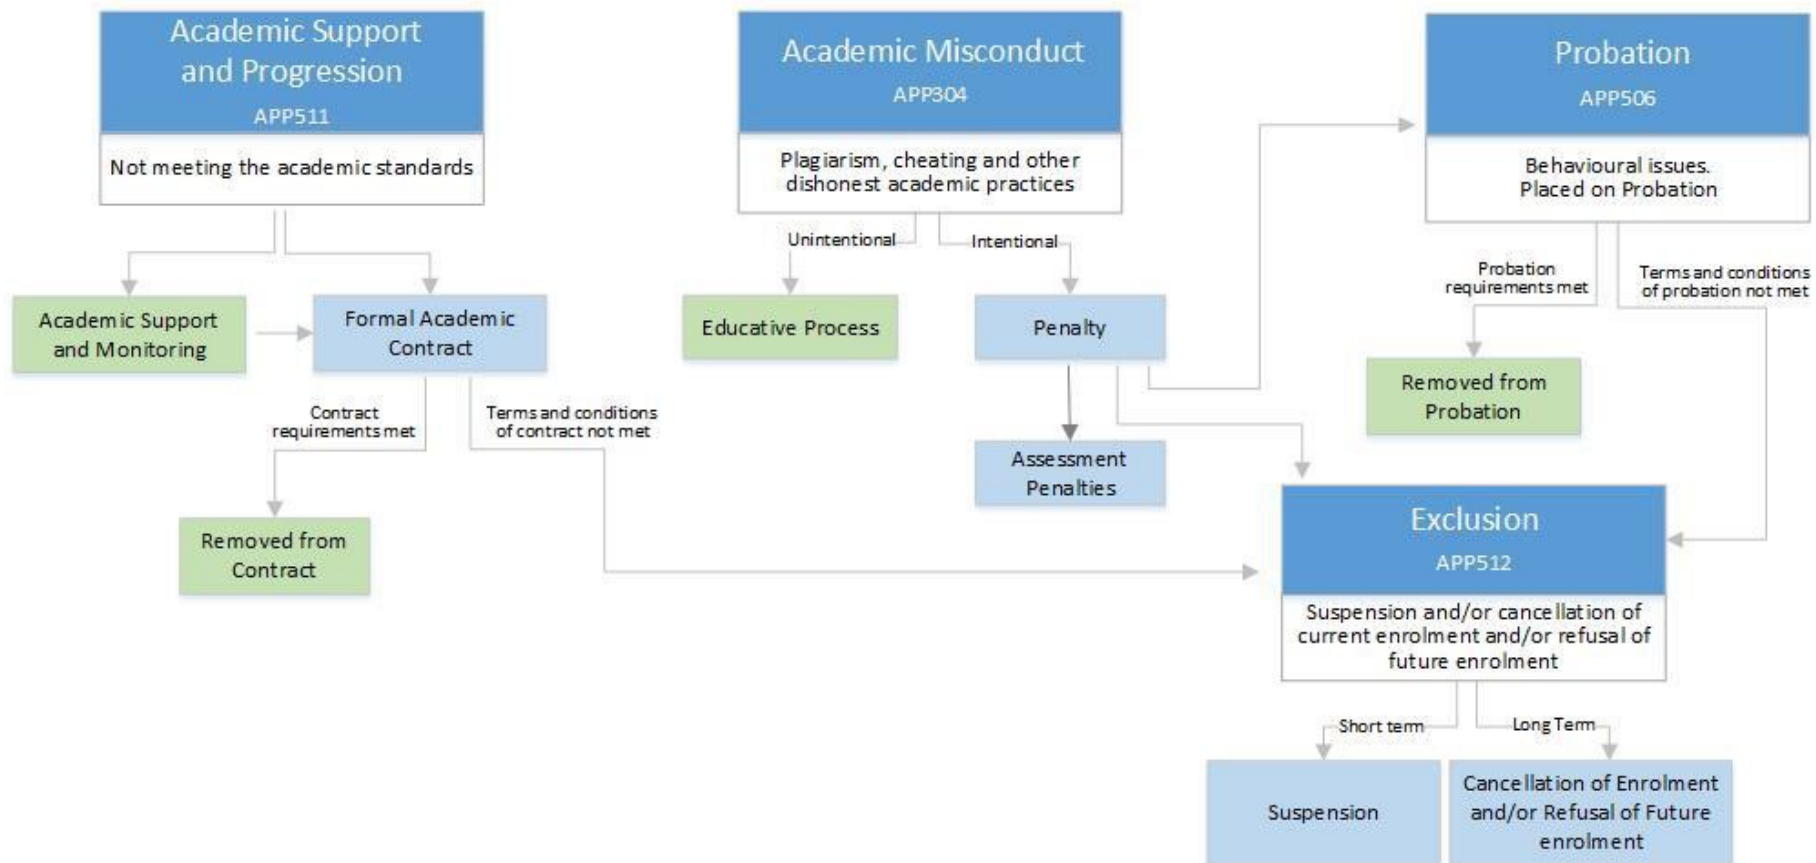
Academic Support and Progression
APP511
Not meeting the academic standards

Academic Support and Monitoring

Formal Academic Contract

Contract requirements met

Terms and conditions of contract not met

Removed from Contract

Academic Misconduct
APP304
Plagiarism, cheating and other dishonest academic practices

Unintentional

Intentional

Educative Process

Penalty

Assessment Penalties

Probation
APP506
Behavioural issues. Placed on Probation

Probation requirements met

Terms and conditions of probation not met

Removed from Probation

Exclusion
APP512
Suspension and/or cancellation of current enrolment and/or refusal of future enrolment

Short term

Long Term

Suspension

Cancellation of Enrolment and/or Refusal of Future enrolment